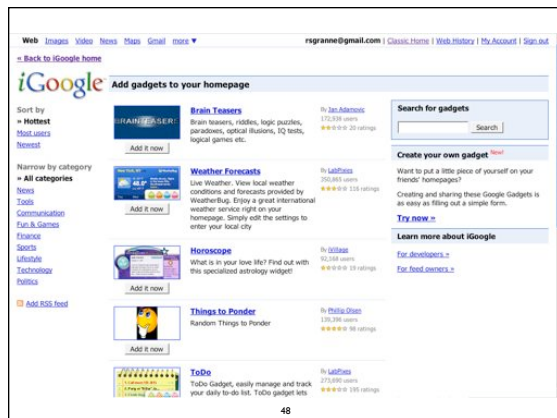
Web Images Video News Maps Gmail more ▼

rsgranne@gmail.com | Classic Home | Web History | My Account | Sign out

« Back to iGoogle home

iGoogle

Add gadgets to your homepage

Sort by
» Hottest
Most users
Newest

Narrow by category
» All categories
News
Tools
Communication
Fun & Games
Finance
Sports
Lifestyle
Technology
Politics

Add RSS feed

BRAIN TEASERS

Add it now

Brain Teasers
Brain teasers, riddles, logic puzzles, paradoxes, optical illusions, IQ tests, logical games etc.

By Jan Adamovic
172,939 users
20 ratings

Add it now

Weather Forecasts
Live Weather. View local weather conditions and forecasts provided by WeatherBug. Enjoy a great international weather service right on your homepage. Simply edit the settings to enter your local city

By LabPixies
250,865 users
116 ratings

Add it now

Horoscope
What is in your love life? Find out with this specialized astrology widget!

By iVillage
92,148 users
19 ratings

Add it now

Things to Ponder
Random Things to Ponder

By Phillip Olsen
139,396 users
98 ratings

ToDo
ToDo Gadget, easily manage and track your daily to-do list. ToDo gadget lets

By LabPixies
273,690 users
195 ratings

Search for gadgets

Search

Create your own gadget New!

Want to put a little piece of yourself on your friends' homepages?

Creating and sharing these Google Gadgets is as easy as filling out a simple form.

Try now »

Learn more about iGoogle

For developers »

For feed owners »

48